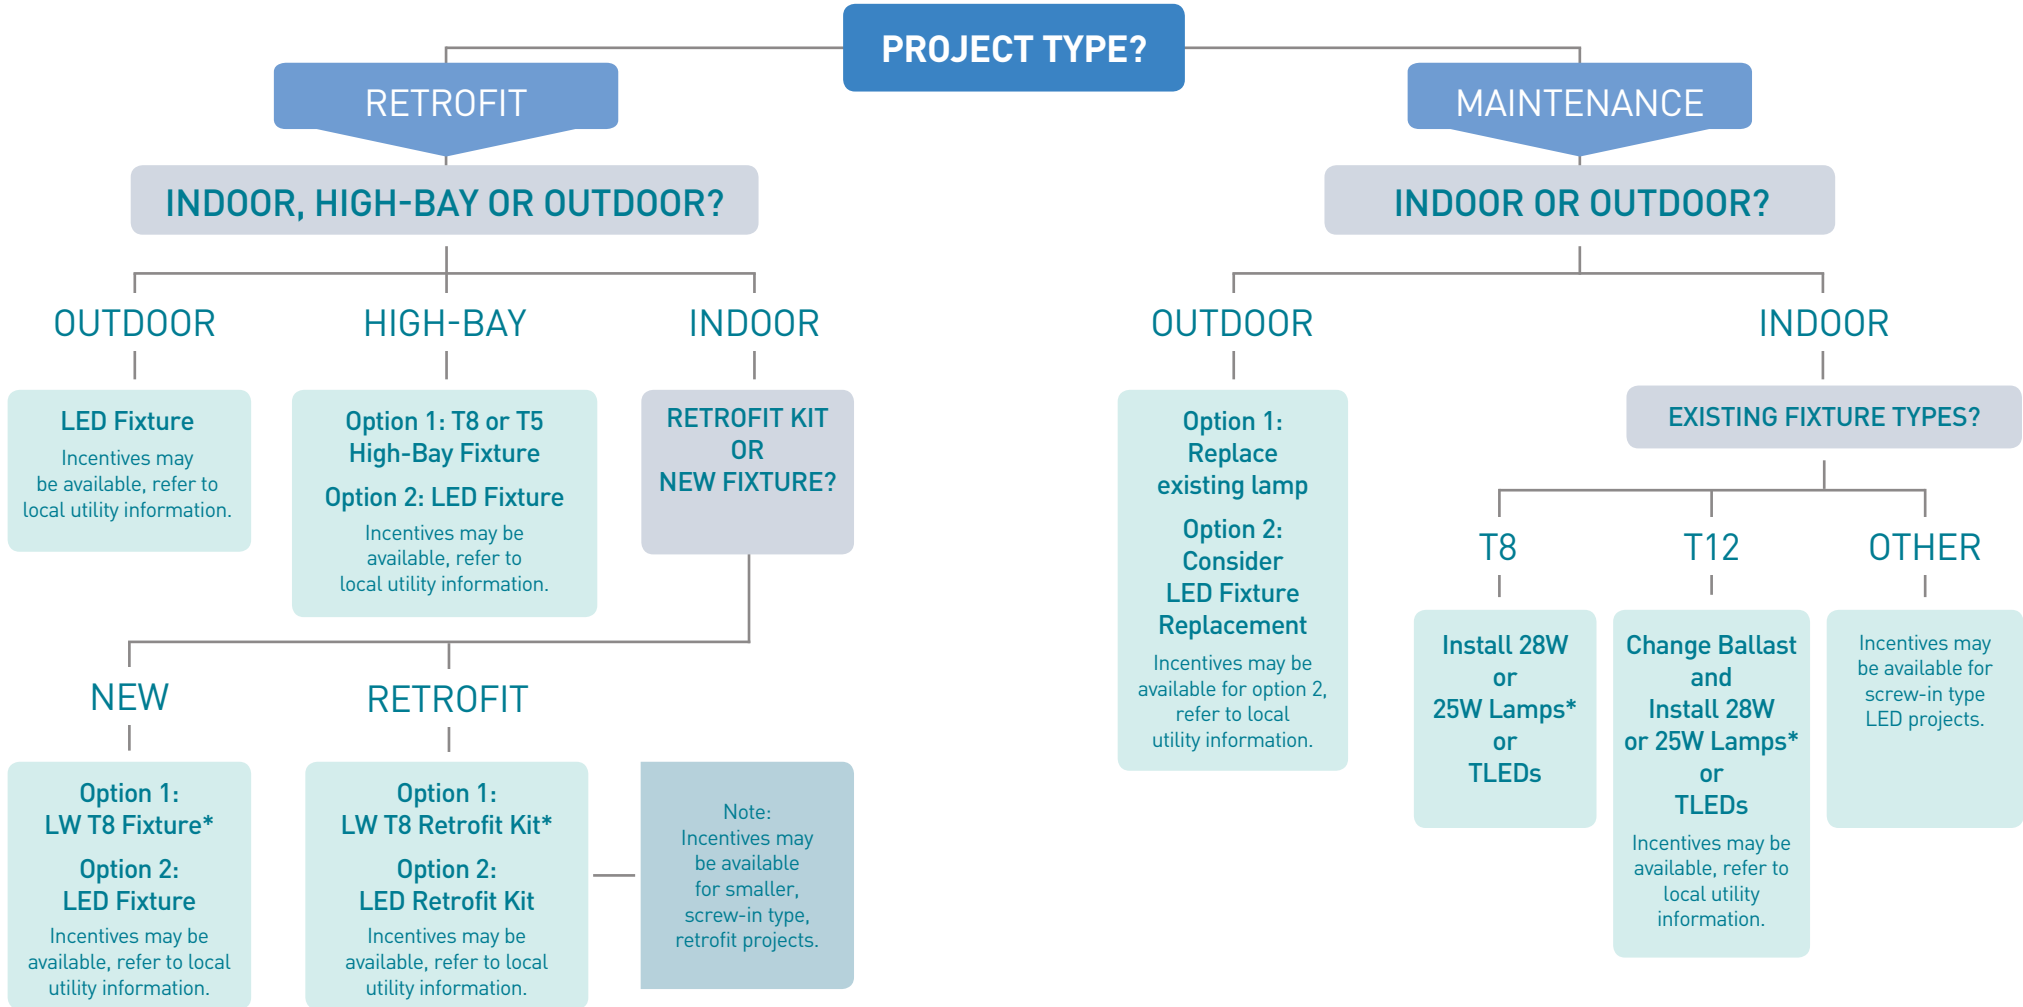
PROJECT TYPE?

RETROFIT

INDOOR, HIGH-BAY OR OUTDOOR?

OUTDOOR

LED Fixture
Incentives may be available, refer to local utility information.

HIGH-BAY

Option 1: T8 or T5 High-Bay Fixture
Option 2: LED Fixture
Incentives may be available, refer to local utility information.

INDOOR

RETROFIT KIT OR NEW FIXTURE?

NEW

Option 1: LW T8 Fixture*
Option 2: LED Fixture
Incentives may be available, refer to local utility information.

RETROFIT

Option 1: LW T8 Retrofit Kit*
Option 2: LED Retrofit Kit
Incentives may be available, refer to local utility information.

Note: Incentives may be available for smaller, screw-in type, retrofit projects.

MAINTENANCE

INDOOR OR OUTDOOR?

OUTDOOR

Option 1: Replace existing lamp
Option 2: Consider LED Fixture Replacement
Incentives may be available for option 2, refer to local utility information.

INDOOR

EXISTING FIXTURE TYPES?

T8

Install 28W or 25W Lamps* or TLEDs

T12

Change Ballast and Install 28W or 25W Lamps* or TLEDs
Incentives may be available, refer to local utility information.

OTHER

Incentives may be available for screw-in type LED projects.